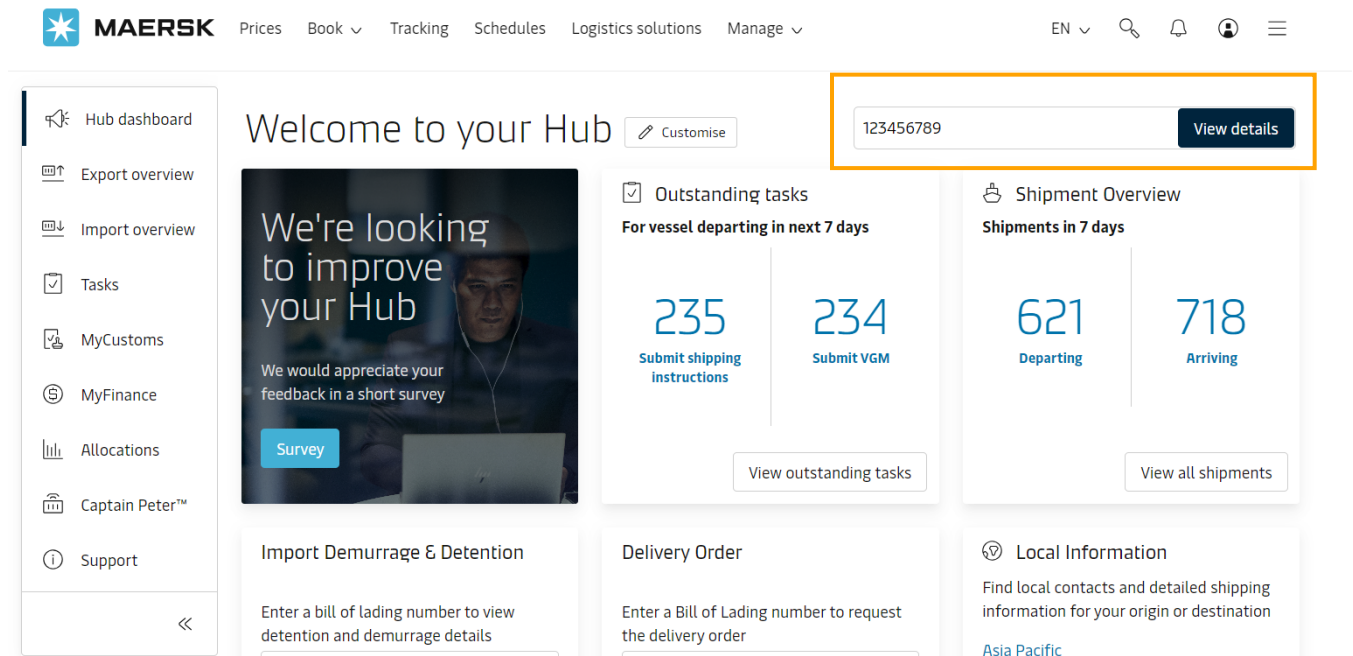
MAERSK Prices Book Tracking Schedules Logistics solutions Manage EN

Hub dashboard
Export overview
Import overview
Tasks
MyCustoms
MyFinance
Allocations
Captain Peter™
Support
«

Welcome to your Hub
Customise

123456789
View details

We're looking to improve your Hub

We would appreciate your feedback in a short survey

Survey

Outstanding tasks
For vessel departing in next 7 days
235
Submit shipping instructions
234
Submit VGM
View outstanding tasks

Shipment Overview
Shipments in 7 days
621
Departing
718
Arriving
View all shipments

Import Demurrage & Detention
Enter a bill of lading number to view detention and demurrage details

Delivery Order
Enter a Bill of Lading number to request the delivery order

Local Information
Find local contacts and detailed shipping information for your origin or destination
Asia Pacific